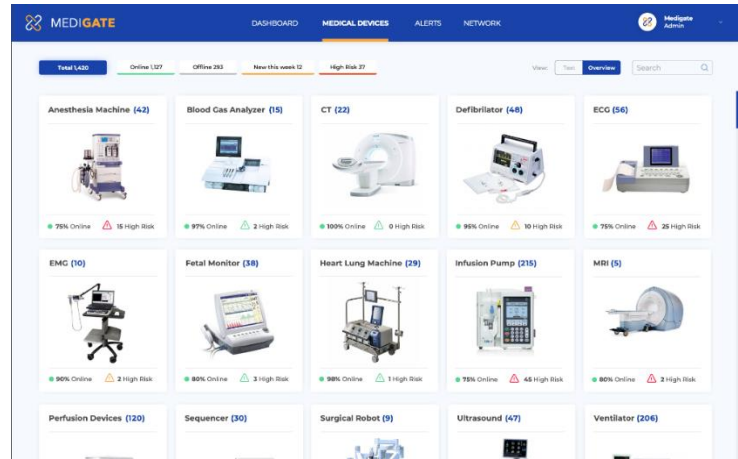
MEDIGATE

DASHBOARD MEDICAL DEVICES ALERTS NETWORK

Medigate Admin

Total 1,420 Online 1,127 Offline 293 New this week 12 High Risk 27

View: Text Overview Search

Anesthesia Machine (42)
75% Online 15 High Risk

Blood Gas Analyzer (15)
97% Online 2 High Risk

CT (22)
100% Online 0 High Risk

Defibrilator (48)
95% Online 10 High Risk

ECG (56)
75% Online 25 High Risk

EMG (10)
90% Online 2 High Risk

Fetal Monitor (38)
80% Online 3 High Risk

Heart Lung Machine (29)
98% Online 1 High Risk

Infusion Pump (215)
75% Online 45 High Risk

MRI (5)
80% Online 2 High Risk

Perfusion Devices (120)

Sequencer (30)

Surgical Robot (9)

Ultrasound (47)

Ventilator (206)